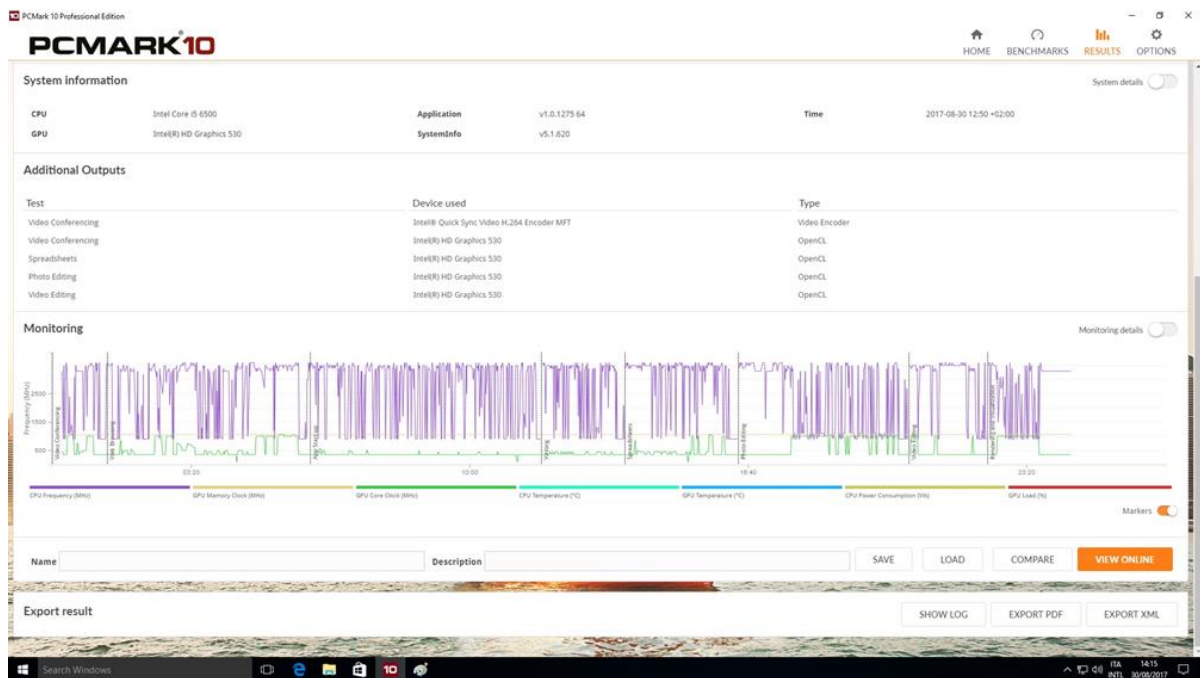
PCMark 10 Professional Edition

PCMARK10

HOME BENCHMARKS RESULTS OPTIONS

System information

System details

| CPU | Intel Core i5 6500 | Application | v1.0.1275 64 | Time | 2017-08-30 12:50 +02:00 |
|---|---|---|---|---|---|
| GPU | Intel(R) HD Graphics 530 | SystemInfo | v5.1.620 | | |

Additional Outputs

| Test | Device used | Type |
|---|---|---|
| Video Conferencing | Intel® Quick Sync Video H.264 Encoder MFT | Video Encoder |
| Video Conferencing | Intel(R) HD Graphics 530 | OpenCL |
| Spreadsheets | Intel(R) HD Graphics 530 | OpenCL |
| Photo Editing | Intel(R) HD Graphics 530 | OpenCL |
| Video Editing | Intel(R) HD Graphics 530 | OpenCL |

Monitoring

Monitoring details

Frequency (MHz)

2500

1500

500

Video Conferencing

Web Browsing

App Start-up

Writing

Spreadsheets

Photo Editing

Video Editing

Rendering and Visualization

03:20

10:00

16:40

23:20

CPU Frequency (MHz) GPU Memory Clock (MHz) GPU Core Clock (MHz) CPU Temperature (°C) GPU Temperature (°C) CPU Power Consumption (W) GPU Load (%)

Markers

Name Description SAVE LOAD COMPARE VIEW ONLINE

Export result SHOW LOG EXPORT PDF EXPORT XML

Search Windows

ITA INTL 14:15 30/08/2017